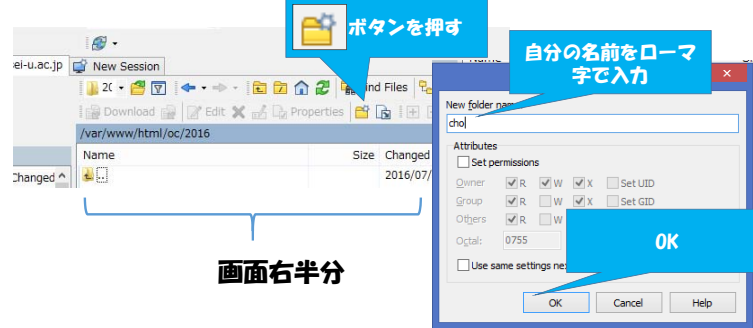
ボタンを押す

自分の名前をローマ字で入力

ei-u.ac.jp

New Session

20

Find Files

Download

Edit

Properties

/var/www/html/oc/2016

Name

Size

Changed

Changed

2016/07/

New folder nam

cho

Attributes

Set permissions

Owner

R

W

X

Set UID

Group

R

W

X

Set GID

Others

R

W

Octal:

0755

Use same settings ne

OK

OK

Cancel

Help

画面右半分